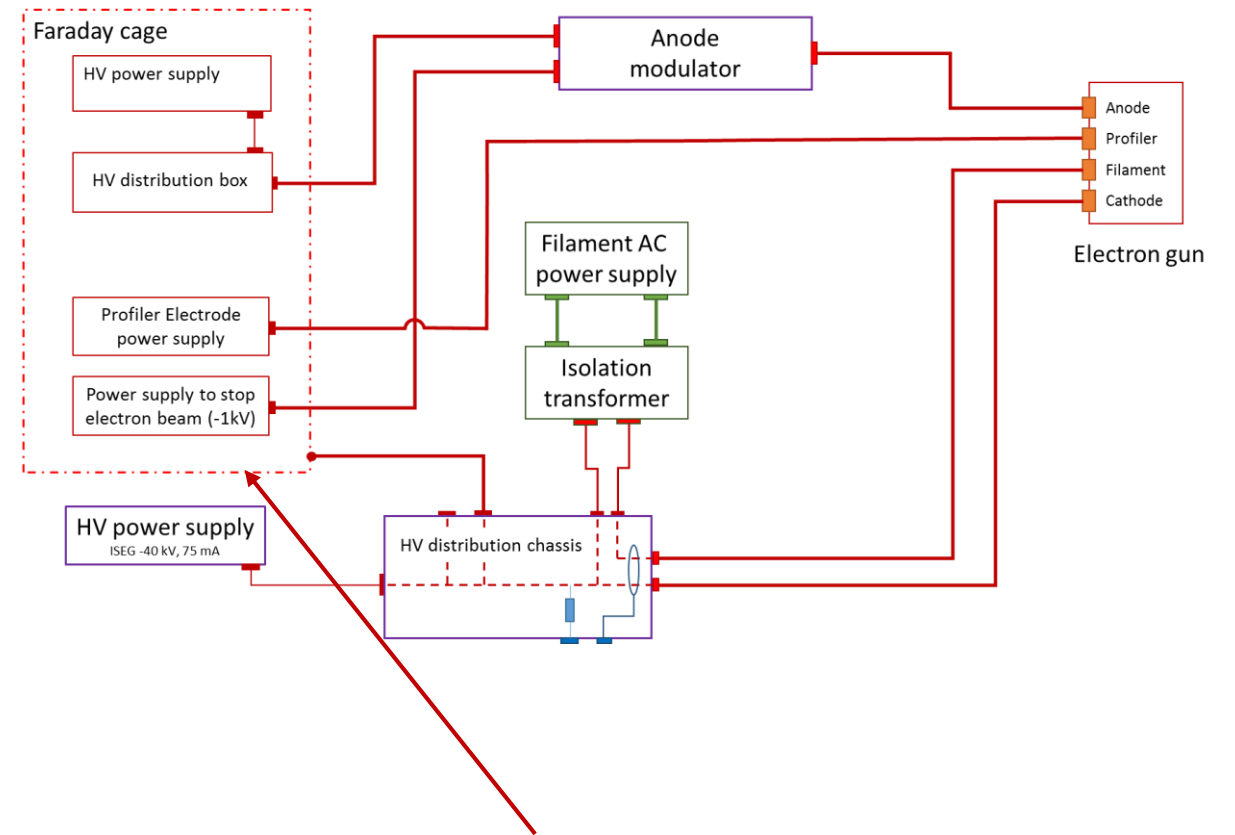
Faraday cage

HV power supply

HV distribution box

Profiler Electrode power supply

Power supply to stop electron beam (-1kV)

Anode modulator

Anode
Profiler
Filament
Cathode

Electron gun

Filament AC power supply

Isolation transformer

HV power supply
ISEG -40 kV, 75 mA

HV distribution chassis